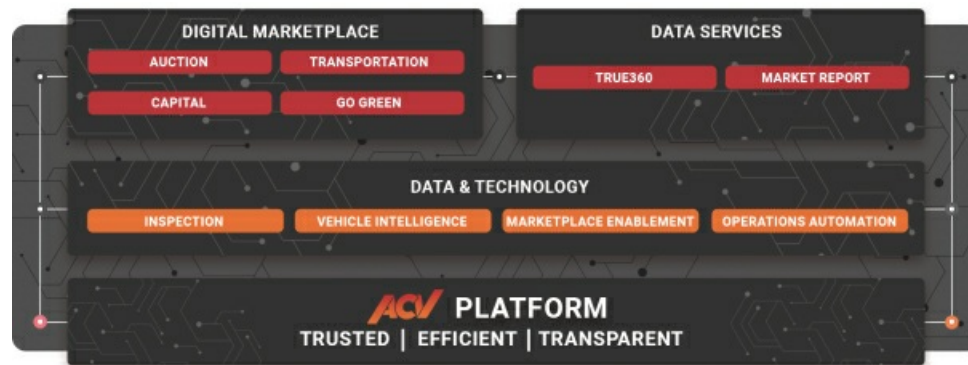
DIGITAL MARKETPLACE

AUCTION

TRANSPORTATION

CAPITAL

GO GREEN

DATA SERVICES

TRUE360

MARKET REPORT

DATA & TECHNOLOGY

INSPECTION

VEHICLE INTELLIGENCE

MARKETPLACE ENABLEMENT

OPERATIONS AUTOMATION

ACV PLATFORM

TRUSTED | EFFICIENT | TRANSPARENT